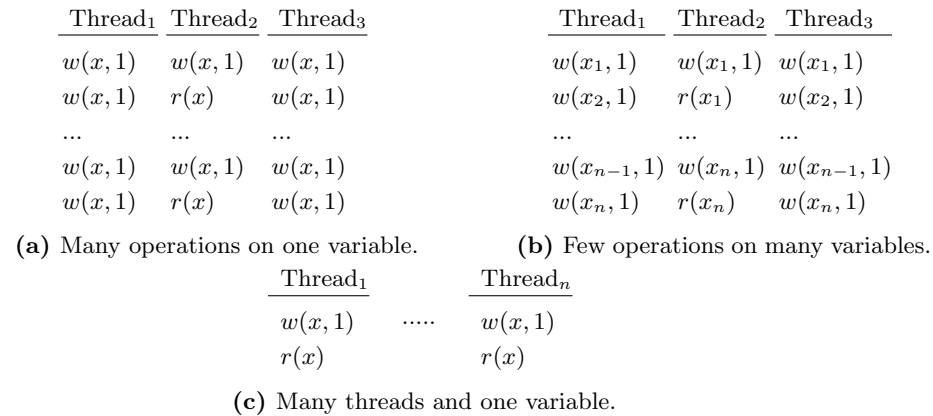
| Thread$_1$ | Thread$_2$ | Thread$_3$ |
|---|---|---|
| $w(x,1)$ | $w(x,1)$ | $w(x,1)$ |
| $w(x,1)$ | $r(x)$ | $w(x,1)$ |
| ... | ... | ... |
| $w(x,1)$ | $w(x,1)$ | $w(x,1)$ |
| $w(x,1)$ | $r(x)$ | $w(x,1)$ |

**(a)** Many operations on one variable.

| Thread$_1$ | Thread$_2$ | Thread$_3$ |
|---|---|---|
| $w(x_1,1)$ | $w(x_1,1)$ | $w(x_1,1)$ |
| $w(x_2,1)$ | $r(x_1)$ | $w(x_2,1)$ |
| ... | ... | ... |
| $w(x_{n-1},1)$ | $w(x_n,1)$ | $w(x_{n-1},1)$ |
| $w(x_n,1)$ | $r(x_n)$ | $w(x_n,1)$ |

**(b)** Few operations on many variables.

| Thread$_1$ | | Thread$_n$ |
|---|---|---|
| $w(x,1)$ | ..... | $w(x,1)$ |
| $r(x)$ | | $r(x)$ |

**(c)** Many threads and one variable.